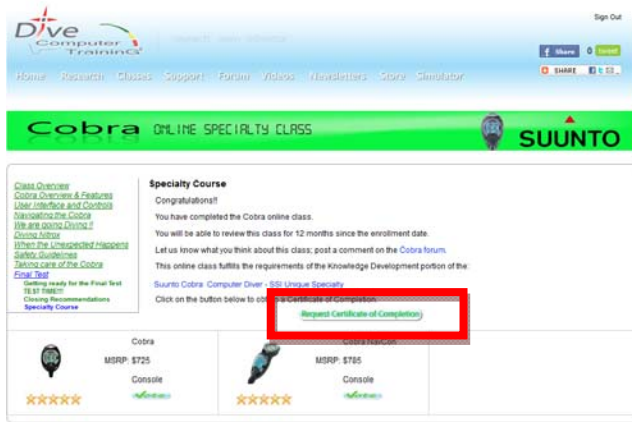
Sign Out

Dive Computer Training

search. see. observe

f Share 0 tweet

SHARE

Home Research Classes Support Forum Videos Newsletters Store Simulator

Cobra ONLINE SPECIALTY CLASS

SUUNTO

Class Overview
Cobra Overview & Features
User Interface and Controls
Navigating the Cobra
We are going Diving !!
Diving Nitrox
When the Unexpected Happens
Safety Guidelines
Taking care of the Cobra
Final Test
Getting ready for the Final Test
TEST TIME!!!
Closing Recommendations
Specialty Course

Specialty Course

Congratulations!!

You have completed the Cobra online class.

You will be able to review this class for 12 months since the enrollment date.

Let us know what you think about this class; post a comment on the Cobra forum.

This online class fulfills the requirements of the Knowledge Development portion of the:

Suunto Cobra Computer Diver - SSI Unique Specialty

Click on the button below to ob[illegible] a Certificate of Completion.

Request Certificate of Completion

Cobra
MSRP: $725
Console

Cobra NavCon
MSRP: $785
Console